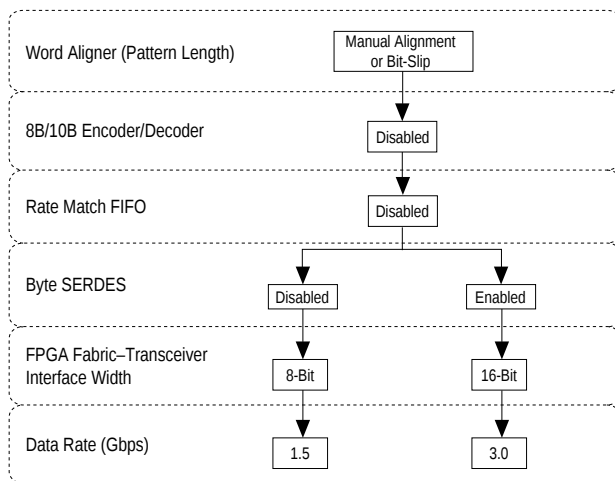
Word Aligner (Pattern Length)

Manual Alignment or Bit-Slip

8B/10B Encoder/Decoder

Disabled

Rate Match FIFO

Disabled

Byte SERDES

Disabled

Enabled

FPGA Fabric–Transceiver Interface Width

8-Bit

16-Bit

Data Rate (Gbps)

1.5

3.0